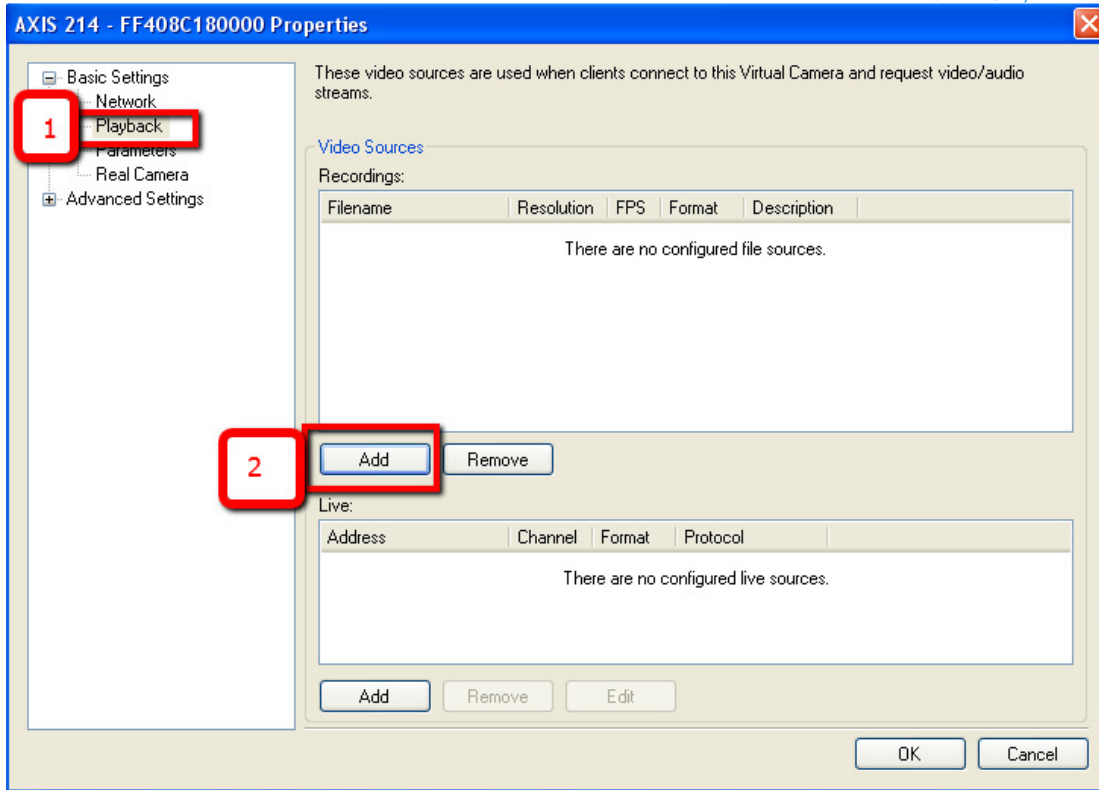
AXIS 214 - FF408C180000 Properties

Basic Settings
Network
Playback
Parameters
Real Camera
Advanced Settings

1

These video sources are used when clients connect to this Virtual Camera and request video/audio streams.

Video Sources

Recordings:

| Filename | Resolution | FPS | Format | Description |
|---|---|---|---|---|

There are no configured file sources.

2

Add

Remove

Live:

| Address | Channel | Format | Protocol |
|---|---|---|---|

There are no configured live sources.

Add

Remove

Edit

OK

Cancel